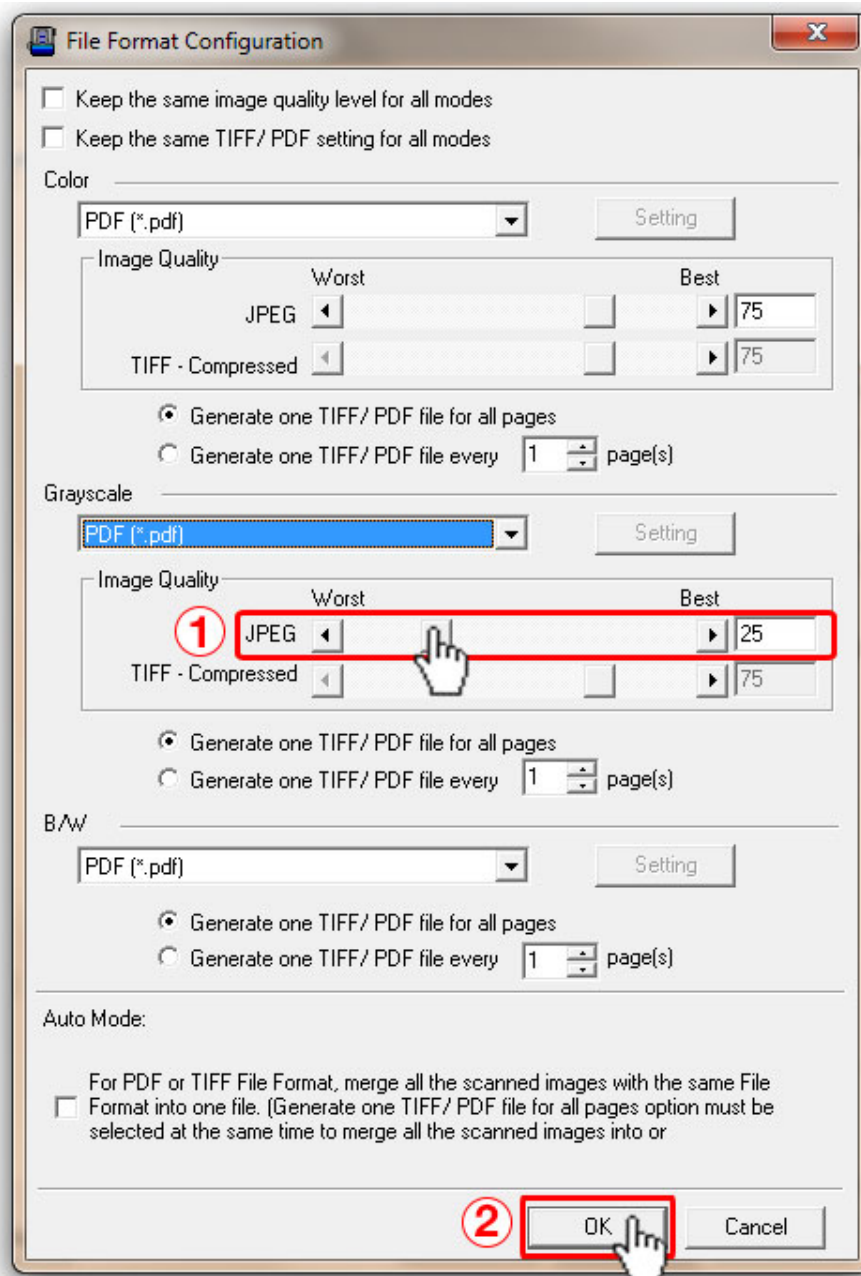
File Format Configuration

Keep the same image quality level for all modes
Keep the same TIFF/ PDF setting for all modes

Color
PDF (*.pdf)
Setting
Image Quality
Worst
Best
JPEG
75
TIFF - Compressed
75
Generate one TIFF/ PDF file for all pages
Generate one TIFF/ PDF file every 1 page(s)

Grayscale
PDF (*.pdf)
Setting
Image Quality
Worst
Best
1
JPEG
25
TIFF - Compressed
75
Generate one TIFF/ PDF file for all pages
Generate one TIFF/ PDF file every 1 page(s)

B/W
PDF (*.pdf)
Setting
Generate one TIFF/ PDF file for all pages
Generate one TIFF/ PDF file every 1 page(s)

Auto Mode:

For PDF or TIFF File Format, merge all the scanned images with the same File Format into one file. (Generate one TIFF/ PDF file for all pages option must be selected at the same time to merge all the scanned images into or

2
OK
Cancel